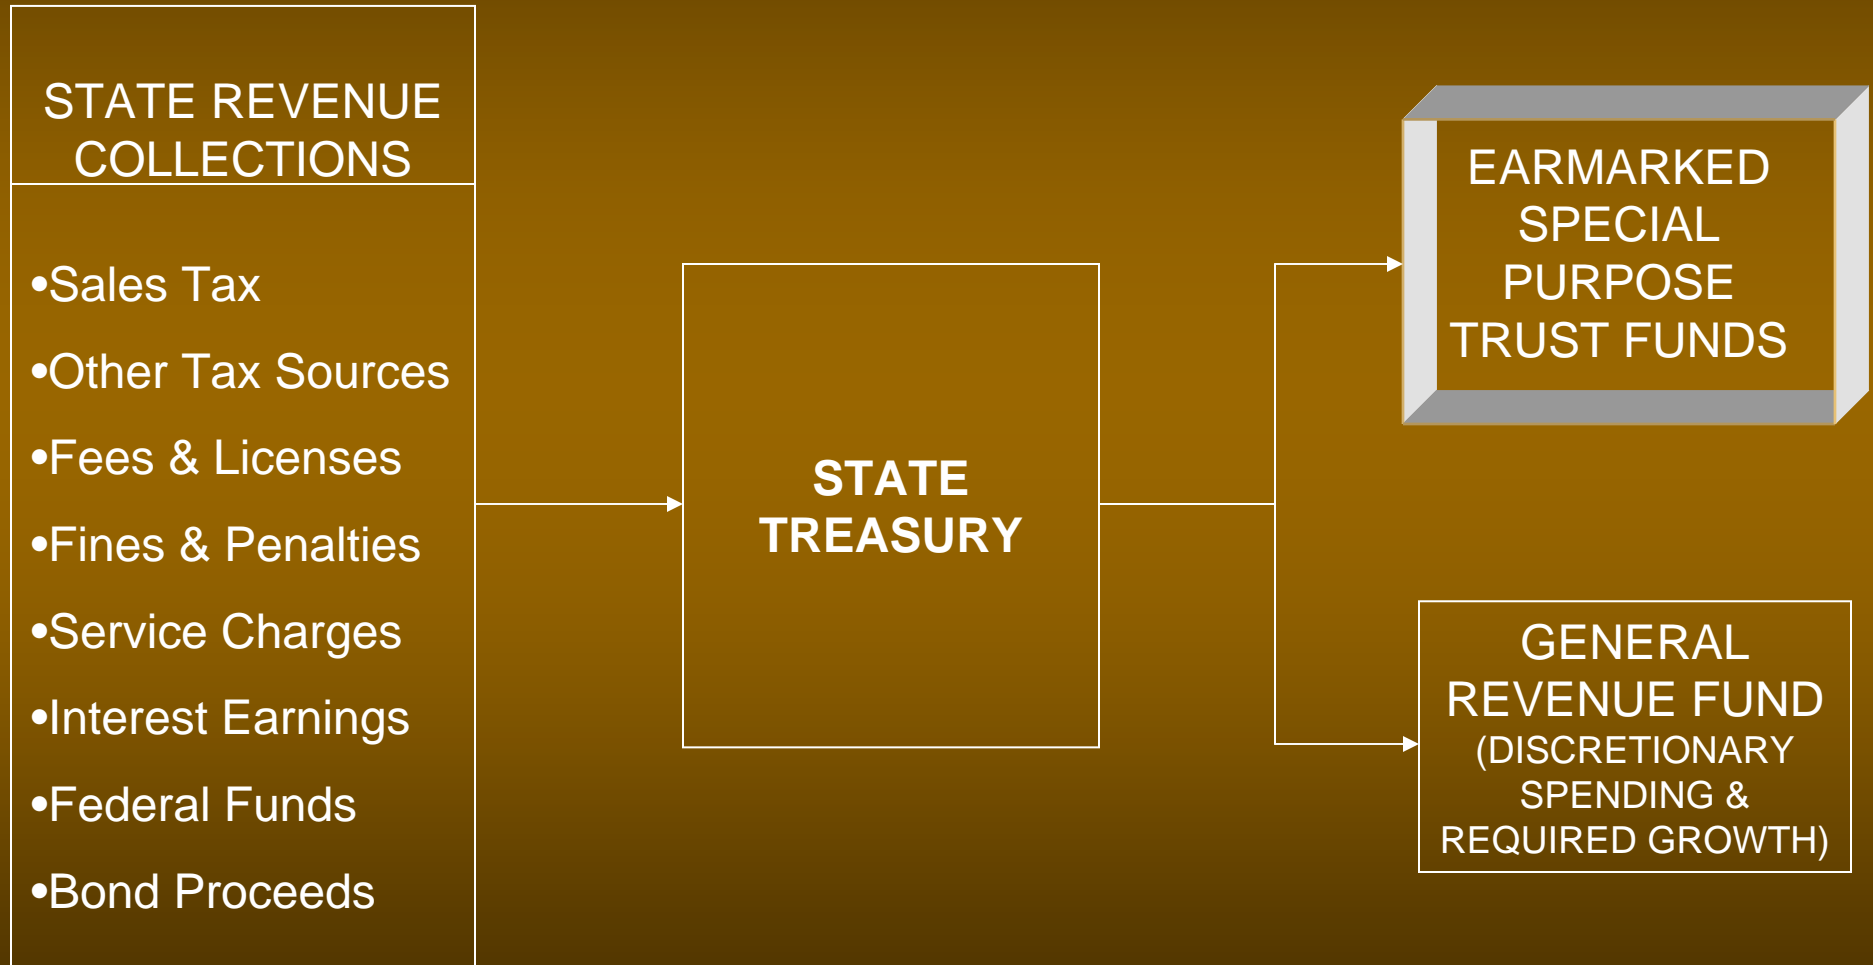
STATE REVENUE COLLECTIONS

•Sales Tax

•Other Tax Sources

•Fees & Licenses

•Fines & Penalties

•Service Charges

•Interest Earnings

•Federal Funds

•Bond Proceeds

STATE TREASURY

EARMARKED SPECIAL PURPOSE TRUST FUNDS

GENERAL REVENUE FUND (DISCRETIONARY SPENDING & REQUIRED GROWTH)